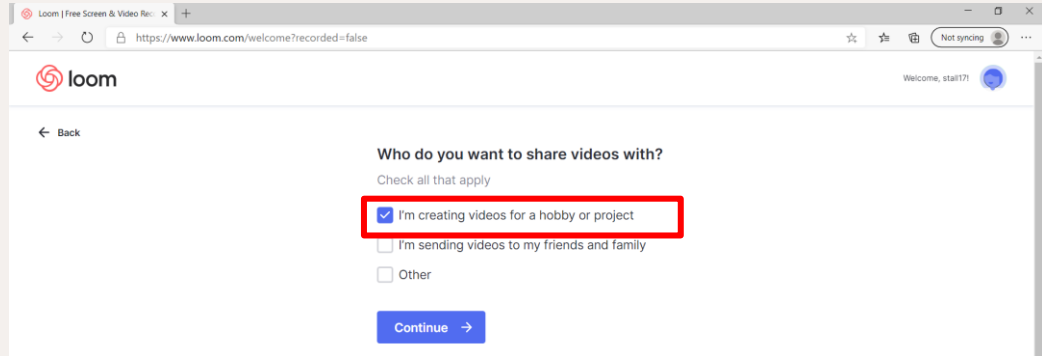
Loom | Free Screen & Video Rec ×
+
https://www.loom.com/welcome?recorded=false
Not syncing
loom
Welcome, stall17!
Back
Who do you want to share videos with?
Check all that apply
I'm creating videos for a hobby or project
I'm sending videos to my friends and family
Other
Continue